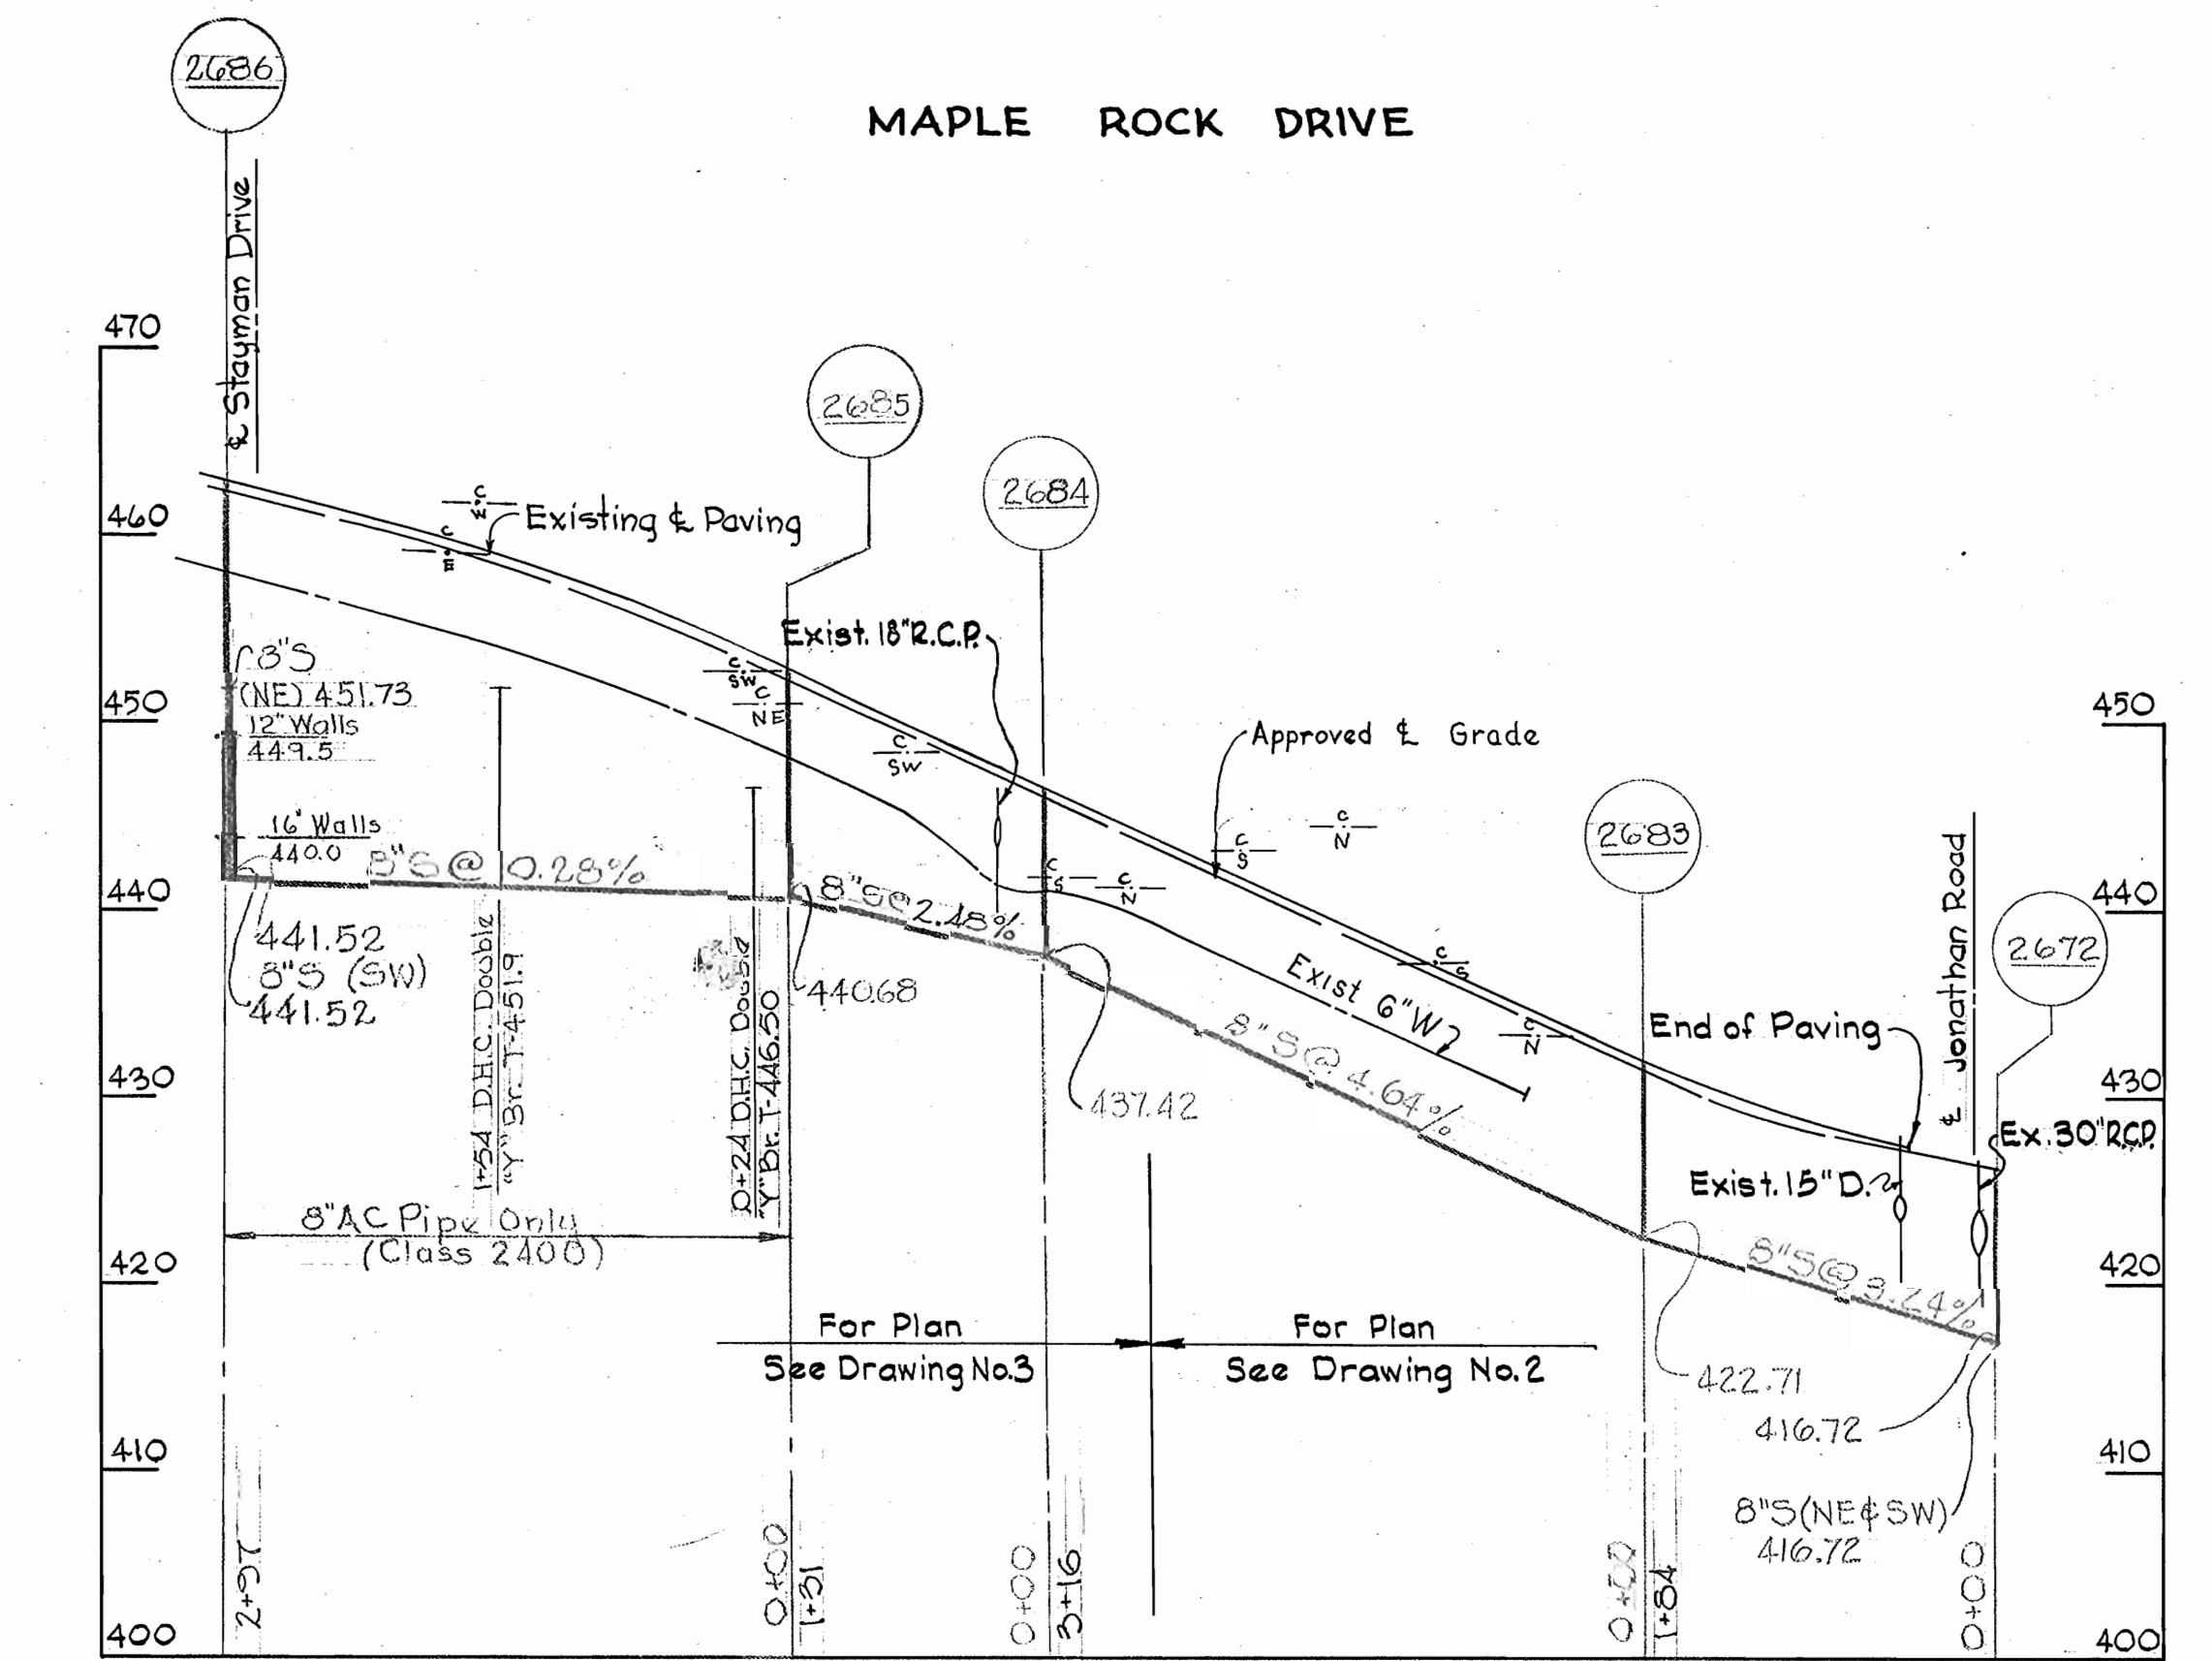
2686

MAPLE ROCK DRIVE

470
460
450
440
430
420
410
400

450
440
430
420
410
400

℄ Stayman Drive

Existing ℄ Paving

2685

2684

Exist. 18" R.C.P.

8"S
(NE) 451.73
12" Walls
449.5

16' Walls
440.0

8"S @ 0.28%

441.52
8"S (SW)
441.52

1+54 D.H.C. Double "Y" Br. T-451.9

0+24 D.H.C. Double "Y" Br. T-446.50

8"S @ 2.18%

440.68

Approved ℄ Grade

2683

℄ Jonathan Road

2672

Exist 6" W

8"S @ 4.64%

437.42

End of Paving

Ex. 30" R.C.P.

Exist. 15" D.

8"S @ 3.24%

8" AC Pipe Only
(Class 2400)

For Plan
See Drawing No. 3

For Plan
See Drawing No. 2

422.71

416.72

8"S (NE & SW)
416.72

2+97
0+00
1+31
0+00
3+16
0+00
1+84
0+00